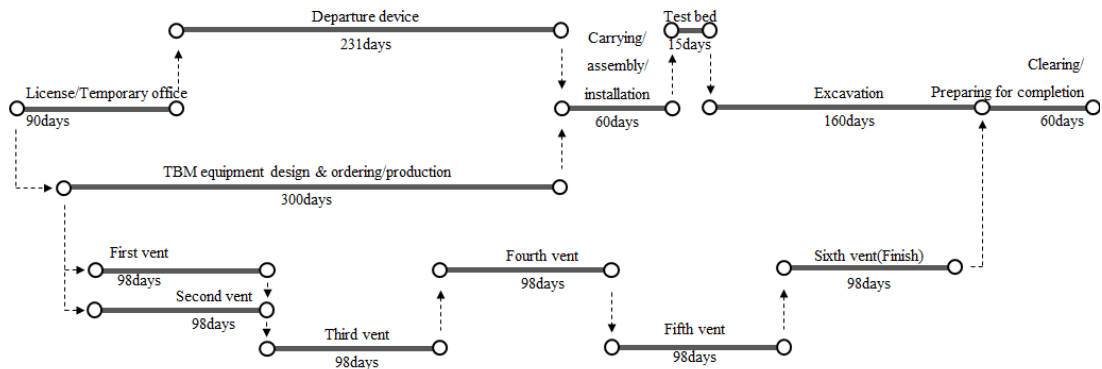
Departure device
231days

Test bed
15days

Carrying/
assembly/
installation
60days

Clearing/
Preparing for completion
60days

License/Temporary office
90days

Excavation
160days

TBM equipment design & ordering/production
300days

First vent
98days

Second vent
98days

Third vent
98days

Fourth vent
98days

Fifth vent
98days

Sixth vent(Finish)
98days